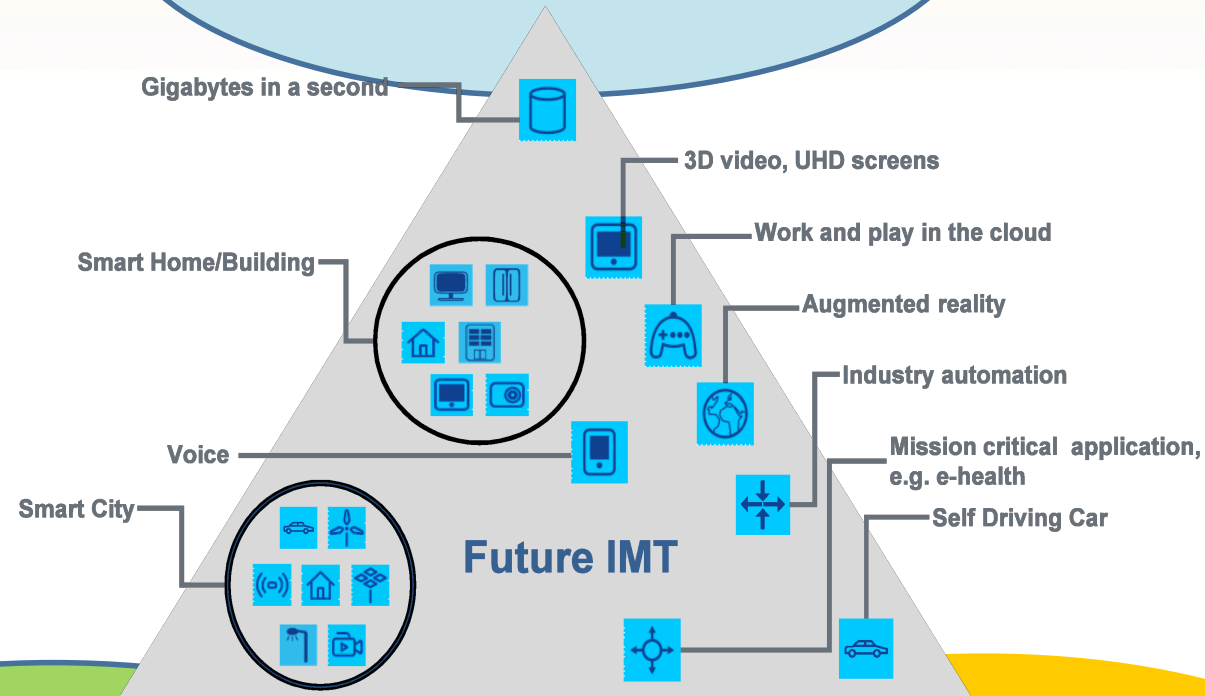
Gigabytes in a second

3D video, UHD screens

Work and play in the cloud

Smart Home/Building

Augmented reality

Industry automation

Voice

Mission critical application, e.g. e-health

Smart City

Self Driving Car

Future IMT